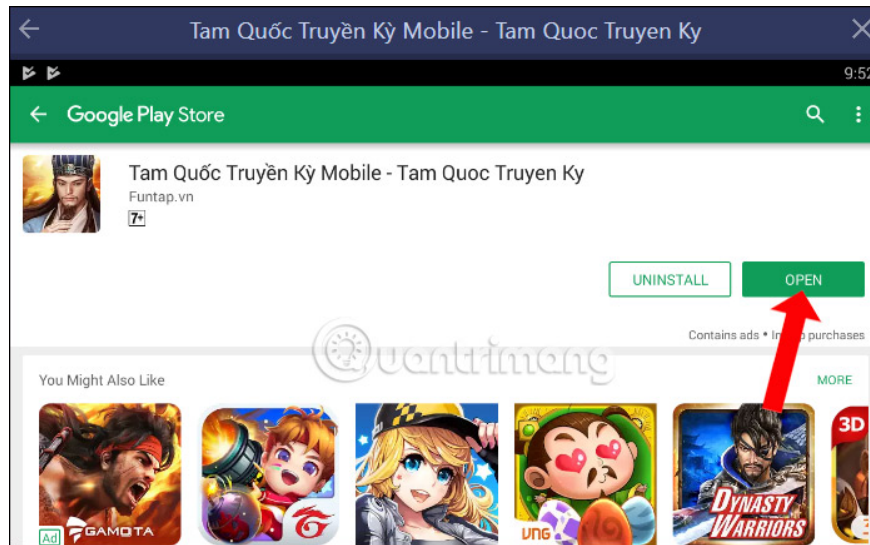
Tam Quốc Truyền Kỳ Mobile - Tam Quoc Truyen Ky

9:52

Google Play Store

Tam Quốc Truyền Kỳ Mobile - Tam Quoc Truyen Ky

Funtap.vn

7+

UNINSTALL

OPEN

Contains ads • In-app purchases

Quantrimang

You Might Also Like

MORE

Ad

GAMOTA

VNG

DYNASTY WARRIORS

3D